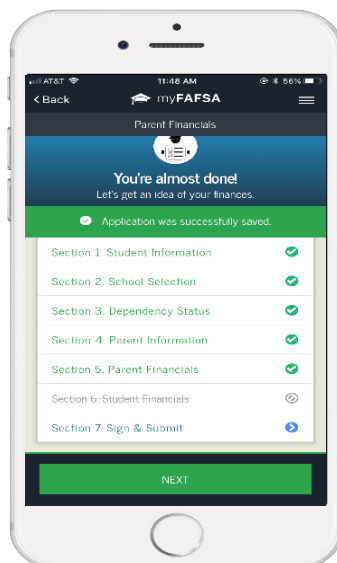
AT&T 11:46 AM 56%

< Back myFAFSA

Parent Financials

You're almost done!
Let's get an idea of your finances.

Application was successfully saved.

Section 1. Student Information

Section 2. School Selection

Section 3. Dependency Status

Section 4. Parent Information

Section 5. Parent Financials

~~Section 6. Student Financials~~

Section 7. Sign & Submit

NEXT